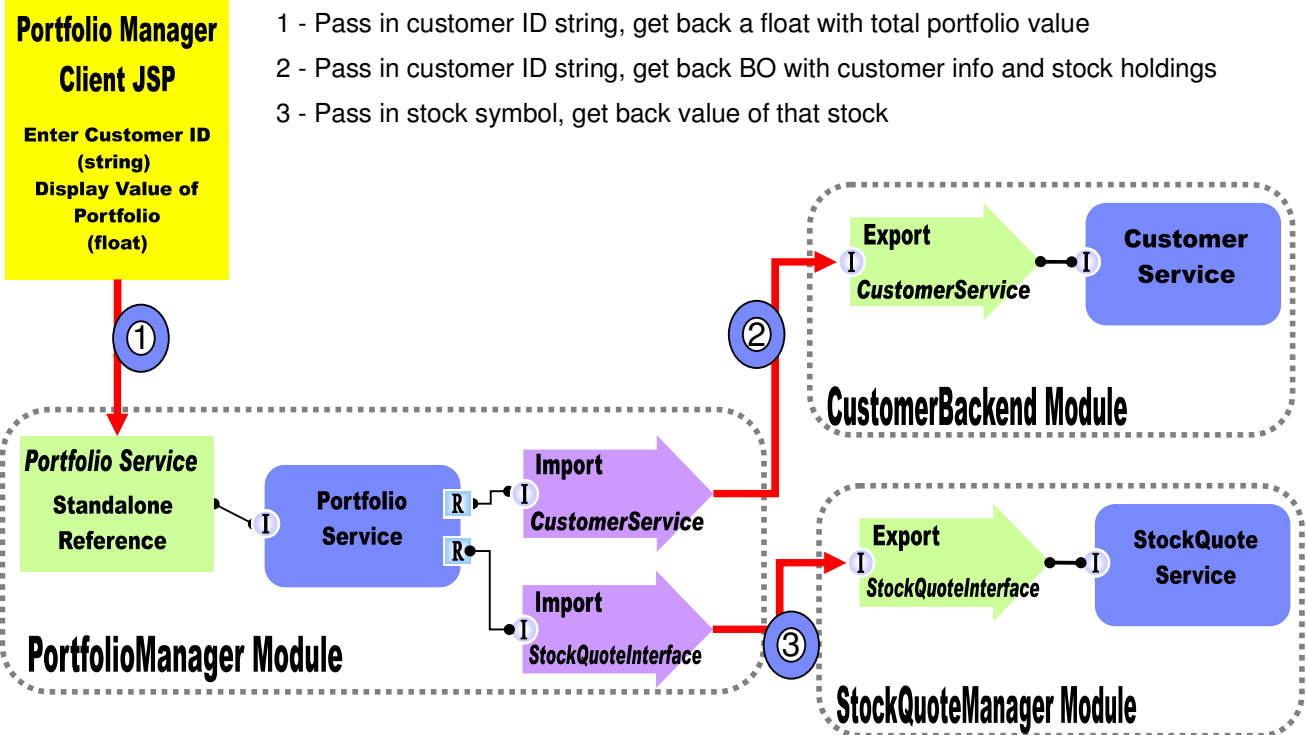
Portfolio Manager Client JSP

Enter Customer ID (string)
Display Value of Portfolio (float)

1 - Pass in customer ID string, get back a float with total portfolio value

2 - Pass in customer ID string, get back BO with customer info and stock holdings

3 - Pass in stock symbol, get back value of that stock

1

2

Export
I
CustomerService

I
Customer Service

CustomerBackend Module

Portfolio Service
Standalone Reference

I
Portfolio Service
R
R

Import
I
CustomerService

Import
I
StockQuoteInterface

3

Export
I
StockQuoteInterface

I
StockQuote Service

PortfolioManager Module

StockQuoteManager Module